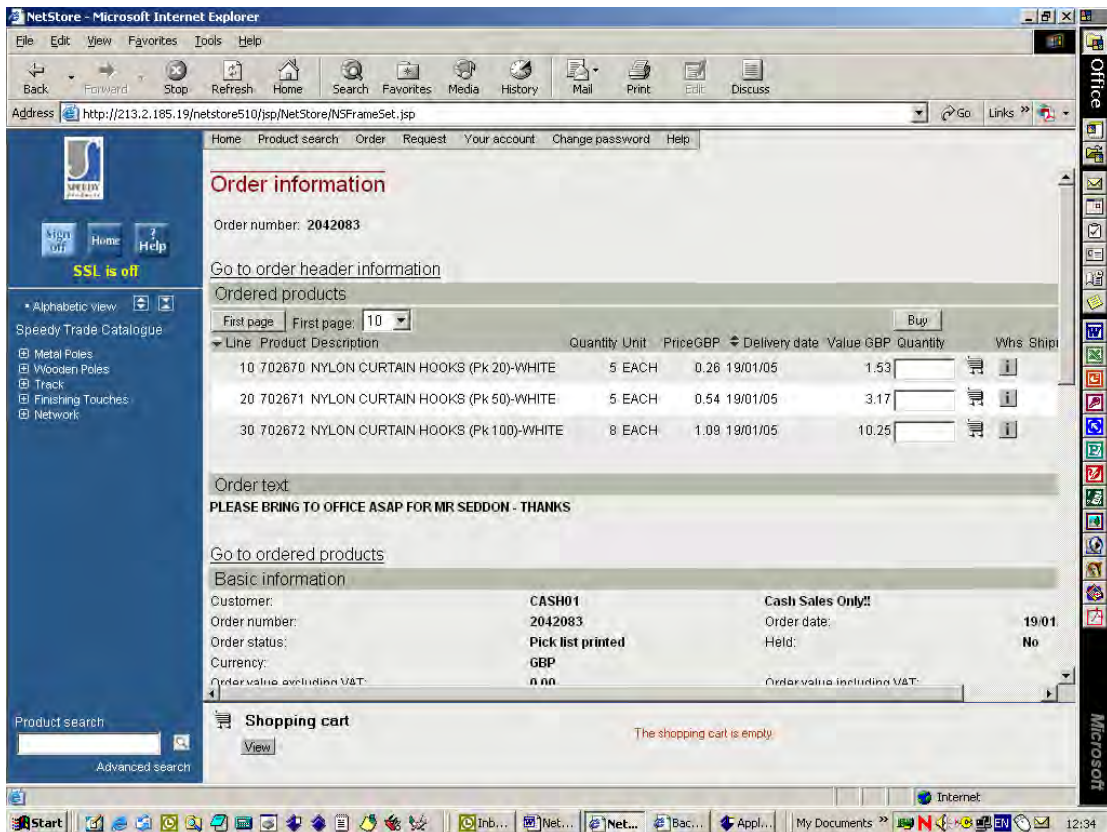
NetStore - Microsoft Internet Explorer

File Edit View Favorites Tools Help

Back Forward Stop Refresh Home Search Favorites Media History Mail Print Edit Discuss

Address http://213.2.185.19/netstore510/jsp/NetStore/NSFrameSet.jsp

Go Links

Office

SPEEDY

Sign off Home Help

SSL is off

Alphabetic view

Speedy Trade Catalogue

Metal Poles
Wooden Poles
Track
Finishing Touches
Network

Home Product search Order Request Your account Change password Help

Order information

Order number: 2042083

Go to order header information

Ordered products

First page First page: 10 Buy

| Line | Product | Description | Quantity | Unit | PriceGBP | Delivery date | Value GBP | Quantity | Whs | Shipi |
|---|---|---|---|---|---|---|---|---|---|---|
| 10 | 702670 | NYLON CURTAIN HOOKS (Pk 20)-WHITE | 5 | EACH | 0.26 | 19/01/05 | 1.53 | | | |
| 20 | 702671 | NYLON CURTAIN HOOKS (Pk 50)-WHITE | 5 | EACH | 0.54 | 19/01/05 | 3.17 | | | |
| 30 | 702672 | NYLON CURTAIN HOOKS (Pk 100)-WHITE | 8 | EACH | 1.09 | 19/01/05 | 10.25 | | | |

Order text

PLEASE BRING TO OFFICE ASAP FOR MR SEDDON - THANKS

Go to ordered products

Basic information

| | | | |
|---|---|---|---|
| Customer: | CASH01 | Cash Sales Only!! | |
| Order number: | 2042083 | Order date: | 19/01. |
| Order status: | Pick list printed | Held: | No |
| Currency: | GBP | | |
| Order value excluding VAT: | 0.00 | Order value including VAT: | |

Product search

Advanced search

Shopping cart

View

The shopping cart is empty

Internet

Microsoft

Start Inb... Net... Net... Bac... Appl... My Documents EN 12:34